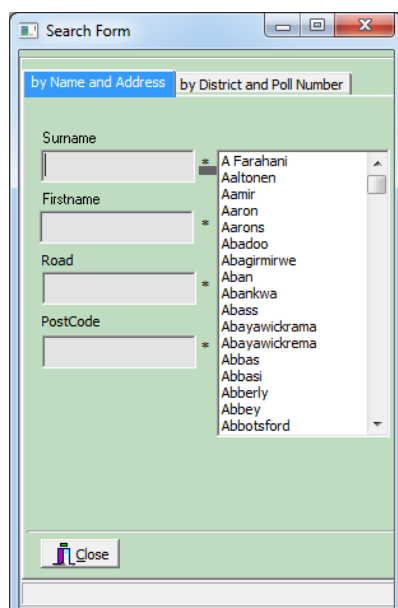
Search Form

by Name and Address | by District and Poll Number

Surname
*
Firstname
*
Road
*
PostCode
*

A Farahani
Aaltonen
Aamir
Aaron
Aarons
Abadoo
Abagirmirwe
Aban
Abankwa
Abass
Abayawickrama
Abayawickrema
Abbas
Abbasi
Abberly
Abbey
Abbotsford

Close